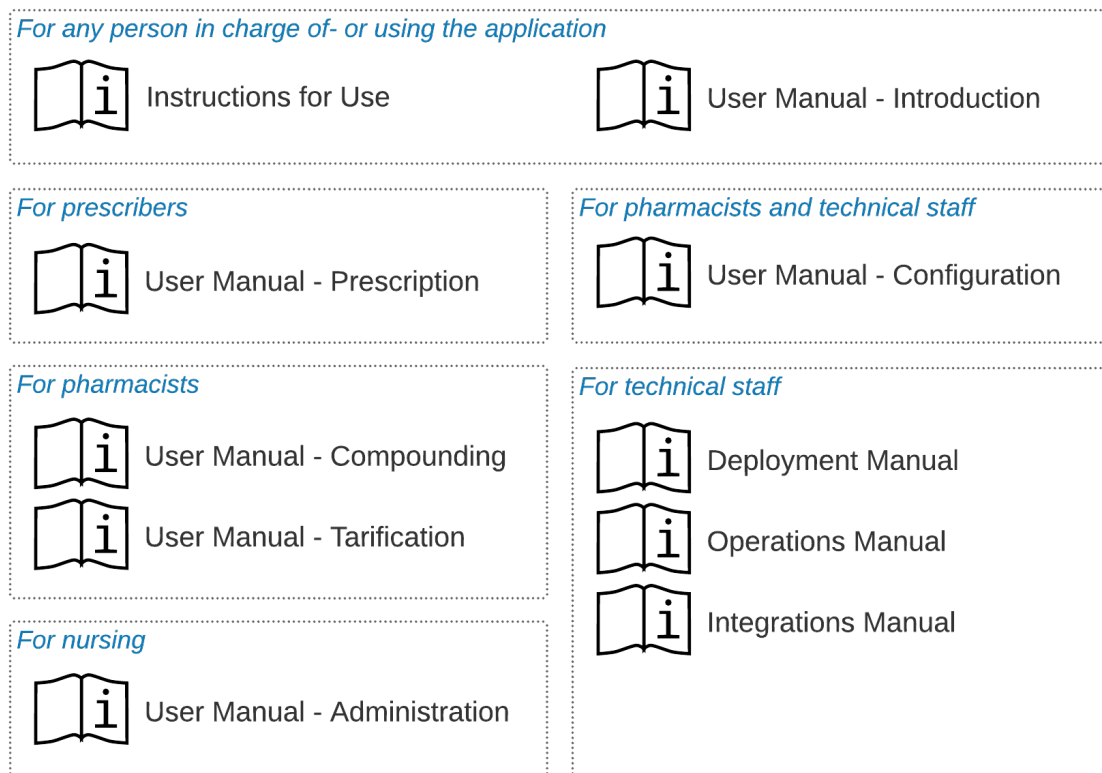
For any person in charge of- or using the application

Instructions for Use

User Manual - Introduction

For prescribers

User Manual - Prescription

For pharmacists and technical staff

User Manual - Configuration

For pharmacists

User Manual - Compounding

User Manual - Tarification

For technical staff

Deployment Manual

Operations Manual

Integrations Manual

For nursing

User Manual - Administration